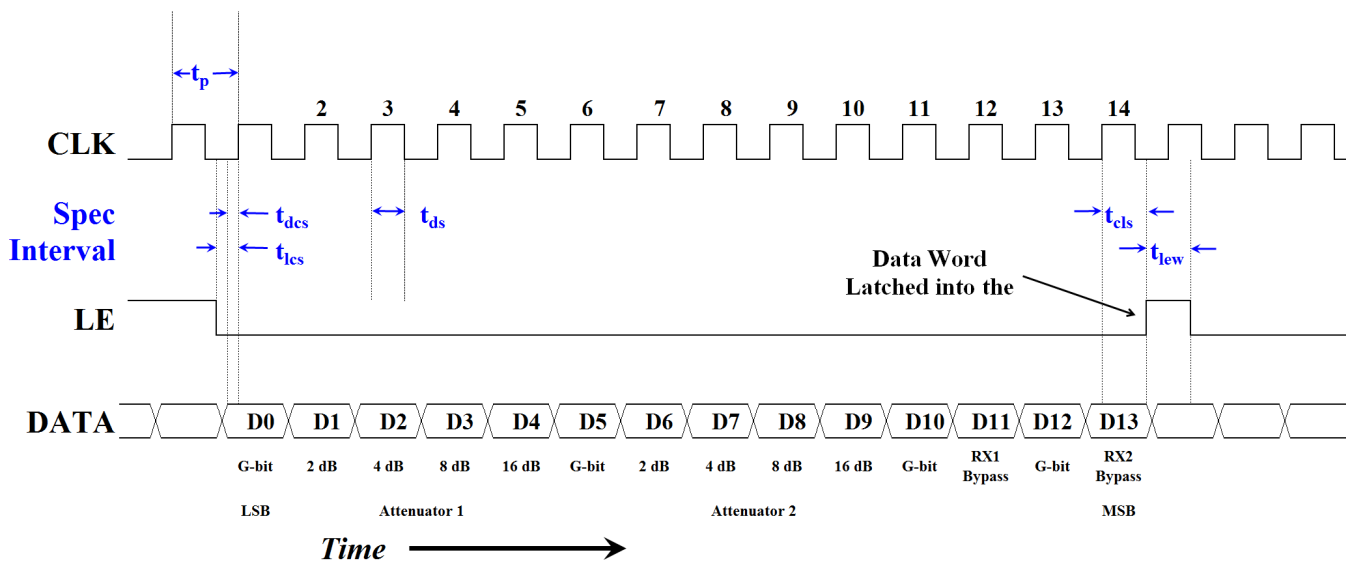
$t_p$

2 3 4 5 6 7 8 9 10 11 12 13 14

CLK

Spec Interval

$t_{dcs}$

$t_{lcs}$

$t_{ds}$

$t_{cls}$

$t_{lew}$

Data Word Latched into the

LE

DATA

D0 D1 D2 D3 D4 D5 D6 D7 D8 D9 D10 D11 D12 D13

G-bit 2 dB 4 dB 8 dB 16 dB G-bit 2 dB 4 dB 8 dB 16 dB G-bit RX1 Bypass G-bit RX2 Bypass

LSB Attenuator 1 Attenuator 2 MSB

Time